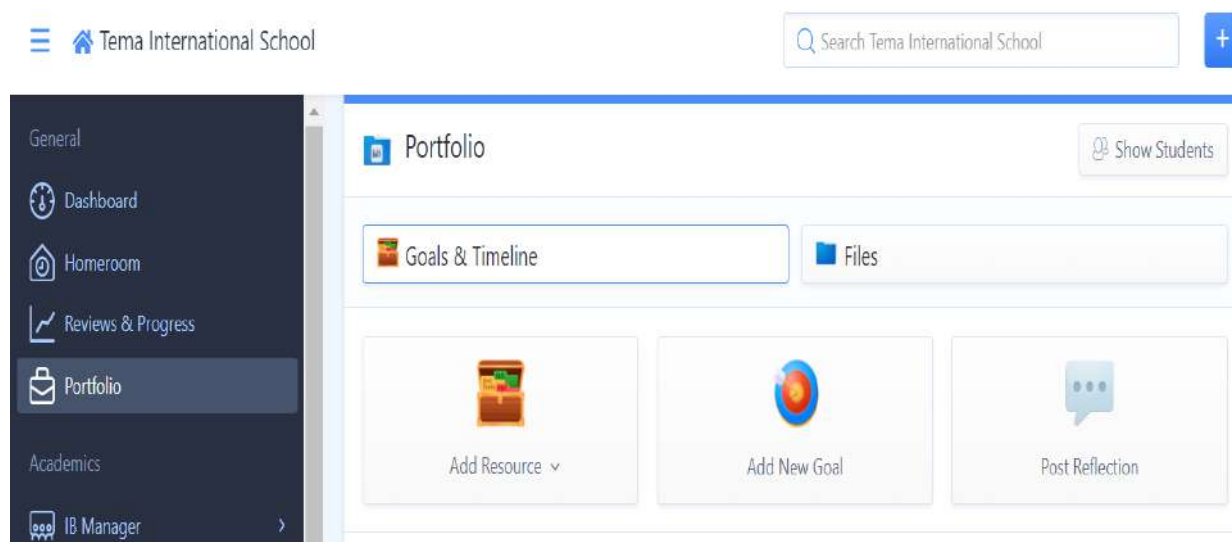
Tema International School

Search Tema International School

+

General

Dashboard

Homeroom

Reviews & Progress

Portfolio

Academics

IB Manager

Portfolio

Show Students

Goals & Timeline

Files

Add Resource

Add New Goal

Post Reflection